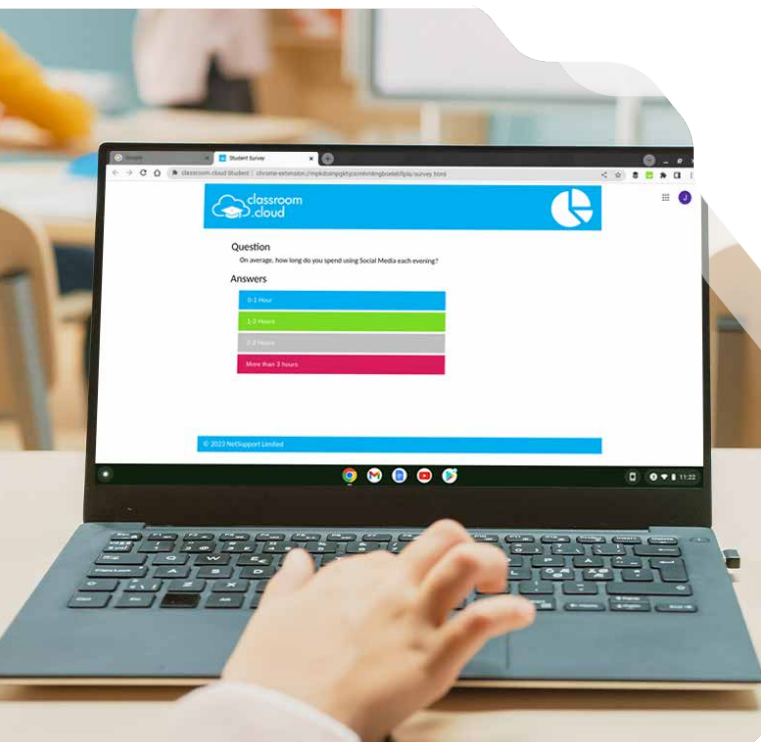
Google
Student Survey
classroom.cloud Student | chrome-extension://mpkdsimgpkljcomhmdngboeldbflplu/survey.html

classroom.cloud

Question
On average, how long do you spend using Social Media each evening?

Answers
0-1 Hour
1-2 Hours
2-3 Hours
More than 3 hours

© 2023 NetSupport Limited

11:22